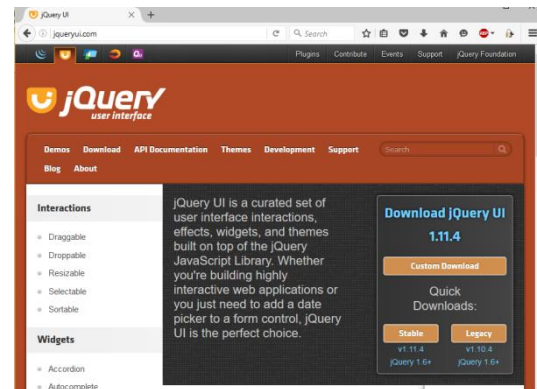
jQuery UI
jqueryui.com
Search
Plugins Contribute Events Support jQuery Foundation
jQuery user interface
Demos Download API Documentation Themes Development Support
Blog About
Search
Interactions
Draggable
Droppable
Resizable
Selectable
Sortable
Widgets
Accordion
Autocomplete
jQuery UI is a curated set of user interface interactions, effects, widgets, and themes built on top of the jQuery JavaScript Library. Whether you're building highly interactive web applications or you just need to add a date picker to a form control, jQuery UI is the perfect choice.
Download jQuery UI
1.11.4
Custom Download
Quick Downloads:
Stable
v1.11.4
jQuery 1.6+
Legacy
v1.10.4
jQuery 1.6+